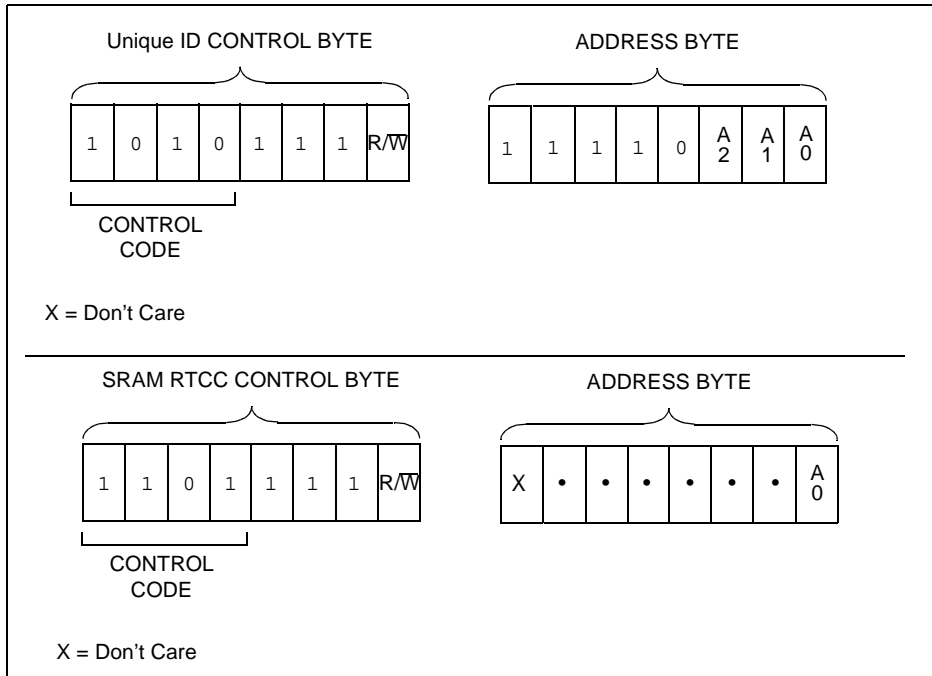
Unique ID CONTROL BYTE

| 1 | 0 | 1 | 0 | 1 | 1 | 1 | R/$\overline{W}$ |
|---|---|---|---|---|---|---|---|

CONTROL CODE

ADDRESS BYTE

| 1 | 1 | 1 | 1 | 0 | A2 | A1 | A0 |
|---|---|---|---|---|---|---|---|

X = Don’t Care

SRAM RTCC CONTROL BYTE

| 1 | 1 | 0 | 1 | 1 | 1 | 1 | R/$\overline{W}$ |
|---|---|---|---|---|---|---|---|

CONTROL CODE

ADDRESS BYTE

| X | • | • | • | • | • | • | A0 |
|---|---|---|---|---|---|---|---|

X = Don’t Care